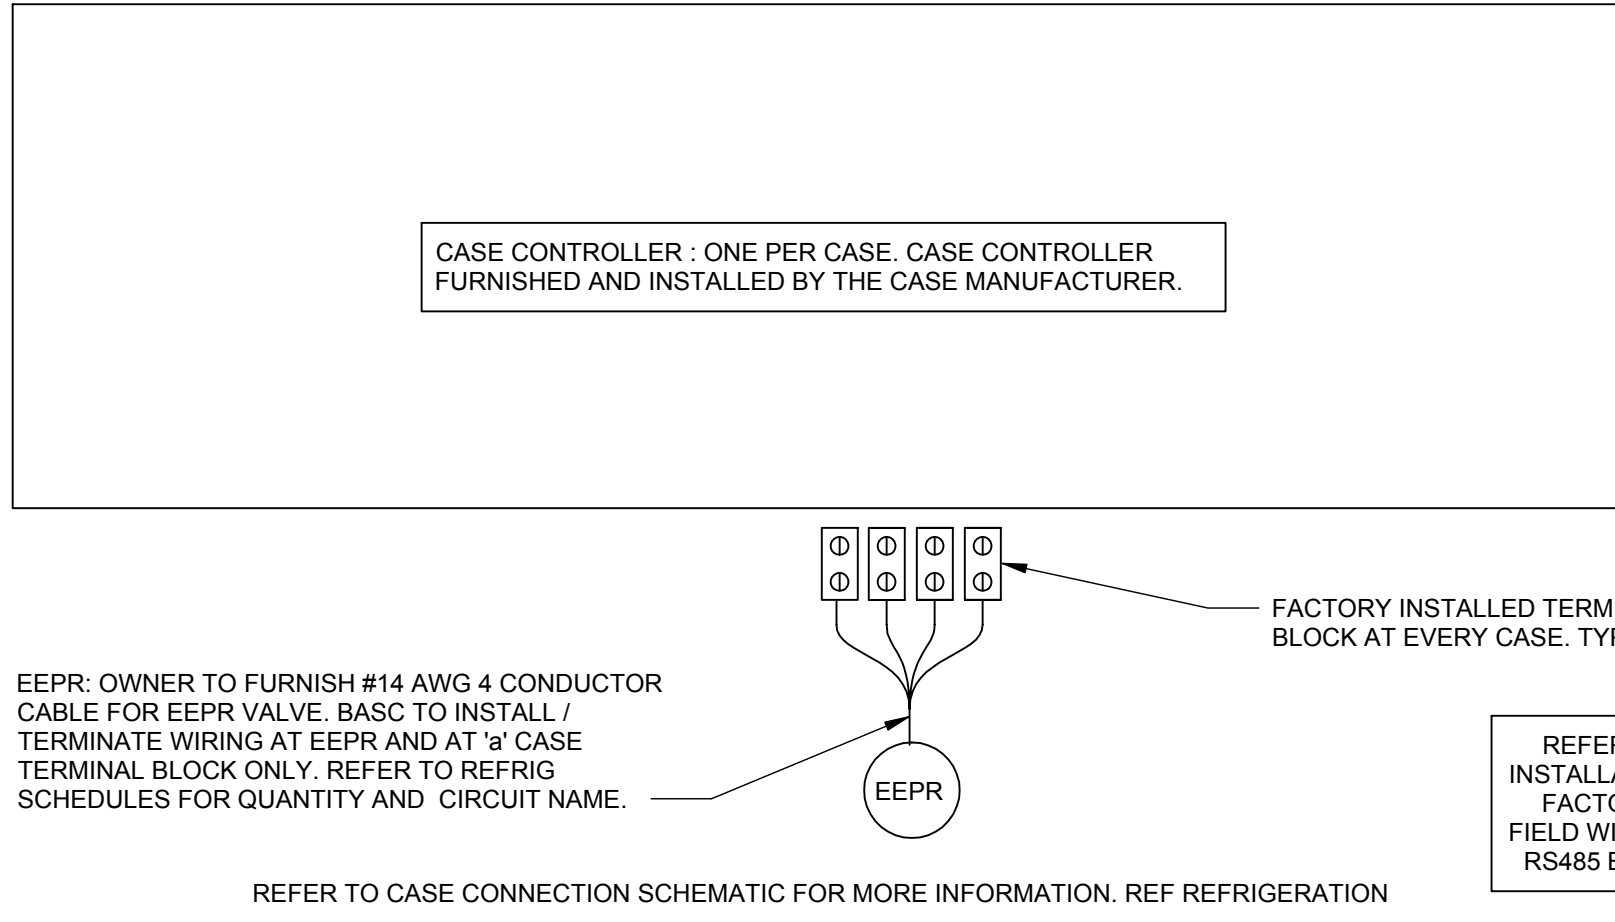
CASE CONTROLLER : ONE PER CASE. CASE CONTROLLER FURNISHED AND INSTALLED BY THE CASE MANUFACTURER.

FACTORY INSTALLED TERM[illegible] BLOCK AT EVERY CASE. TY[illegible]

EEPR: OWNER TO FURNISH #14 AWG 4 CONDUCTOR CABLE FOR EEPR VALVE. BASC TO INSTALL / TERMINATE WIRING AT EEPR AND AT 'a' CASE TERMINAL BLOCK ONLY. REFER TO REFRIG SCHEDULES FOR QUANTITY AND CIRCUIT NAME.

EEPR

REFER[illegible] INSTALLA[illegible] FACTO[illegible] FIELD WI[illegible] RS485 B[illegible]

REFER TO CASE CONNECTION SCHEMATIC FOR MORE INFORMATION. REF REFRIGERATION